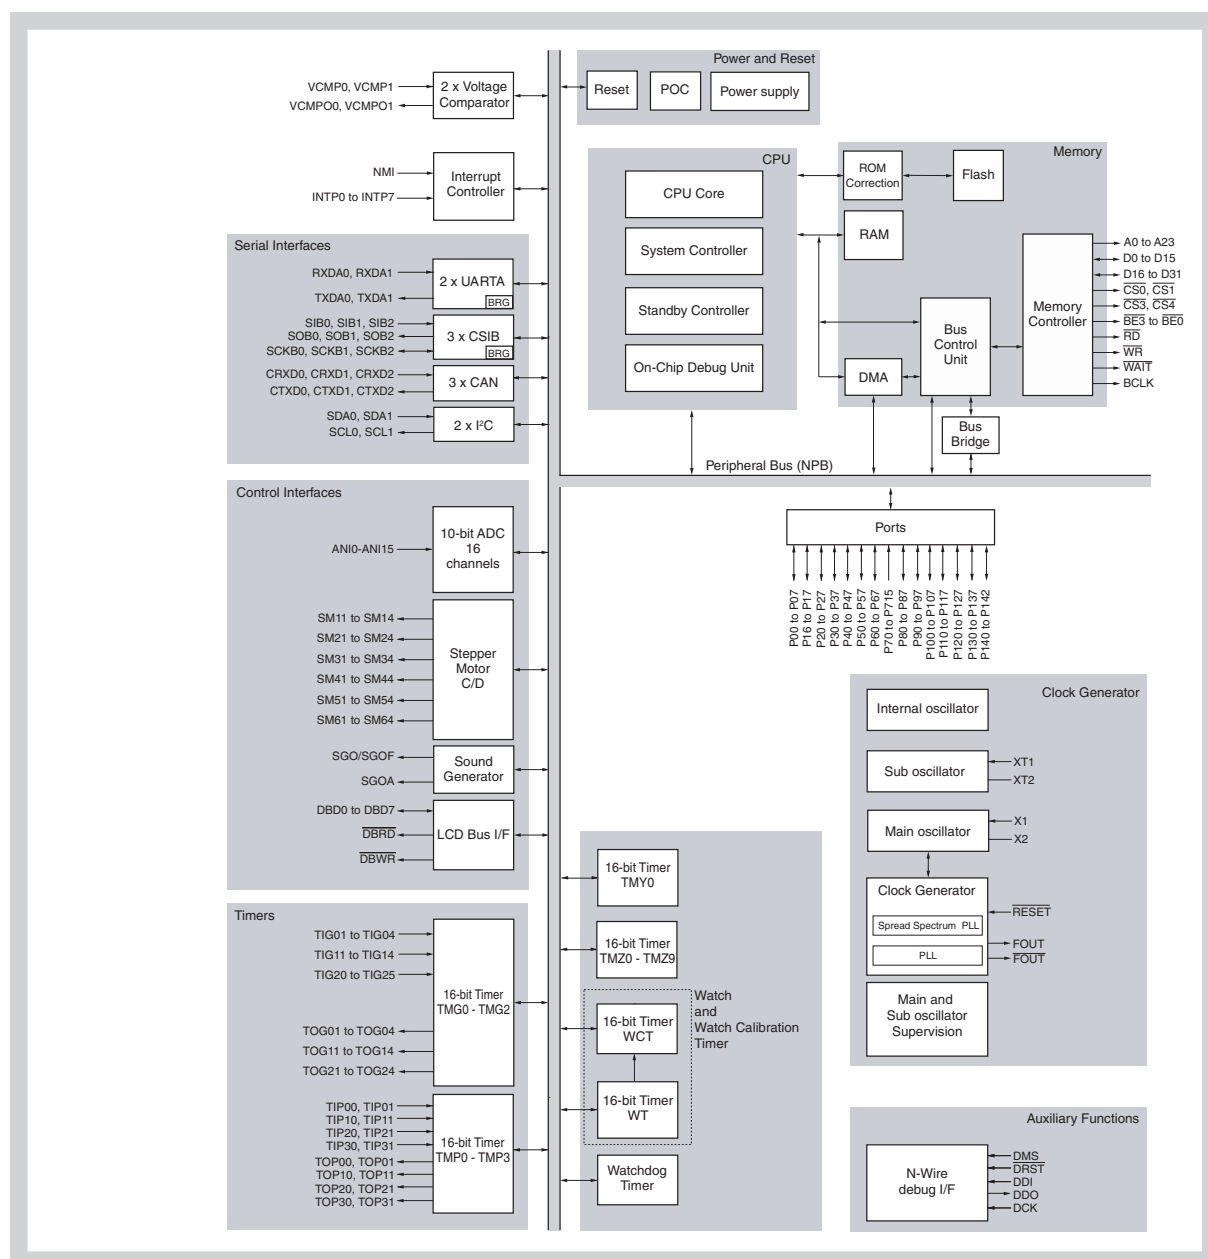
VCMP0, VCMP1
VCMPO0, VCMPO1
2 x Voltage Comparator

Power and Reset
Reset
POC
Power supply

NMI
INTP0 to INTP7
Interrupt Controller

CPU
CPU Core
System Controller
Standby Controller
On-Chip Debug Unit

Memory
ROM Correction
Flash
RAM
DMA
Bus Control Unit
Memory Controller
Bus Bridge
A0 to A23
D0 to D15
D16 to D31
$\overline{CS0}$, $\overline{CS1}$
$\overline{CS3}$, $\overline{CS4}$
$\overline{BE3}$ to $\overline{BE0}$
$\overline{RD}$
$\overline{WR}$
$\overline{WAIT}$
BCLK

Serial Interfaces
RXDA0, RXDA1
TXDA0, TXDA1
2 x UARTA
BRG
SIB0, SIB1, SIB2
SOB0, SOB1, SOB2
SCKB0, SCKB1, SCKB2
3 x CSIB
BRG
CRXD0, CRXD1, CRXD2
CTXD0, CTXD1, CTXD2
3 x CAN
SDA0, SDA1
SCL0, SCL1
2 x I²C

Peripheral Bus (NPB)

Control Interfaces
ANI0-ANI15
10-bit ADC 16 channels
SM11 to SM14
SM21 to SM24
SM31 to SM34
SM41 to SM44
SM51 to SM54
SM61 to SM64
Stepper Motor C/D
SGO/SGOF
SGOA
Sound Generator
DBD0 to DBD7
$\overline{DBRD}$
$\overline{DBWR}$
LCD Bus I/F

Ports
P00 to P07
P16 to P17
P20 to P27
P30 to P37
P40 to P47
P50 to P57
P60 to P67
P70 to P715
P80 to P87
P90 to P97
P100 to P107
P110 to P117
P120 to P127
P130 to P137
P140 to P142

Clock Generator
Internal oscillator
Sub oscillator
XT1
XT2
Main oscillator
X1
X2
Clock Generator
Spread Spectrum PLL
PLL
$\overline{RESET}$
FOUT
$\overline{FOUT}$
Main and Sub oscillator Supervision

Timers
TIG01 to TIG04
TIG11 to TIG14
TIG20 to TIG25
16-bit Timer TMG0 - TMG2
TOG01 to TOG04
TOG11 to TOG14
TOG21 to TOG24
TIP00, TIP01
TIP10, TIP11
TIP20, TIP21
TIP30, TIP31
16-bit Timer TMP0 - TMP3
TOP00, TOP01
TOP10, TOP11
TOP20, TOP21
TOP30, TOP31

16-bit Timer TMY0
16-bit Timer TMZ0 - TMZ9
Watch and Watch Calibration Timer
16-bit Timer WCT
16-bit Timer WT
Watchdog Timer

Auxiliary Functions
N-Wire debug I/F
DMS
$\overline{DRST}$
DDI
DDO
DCK